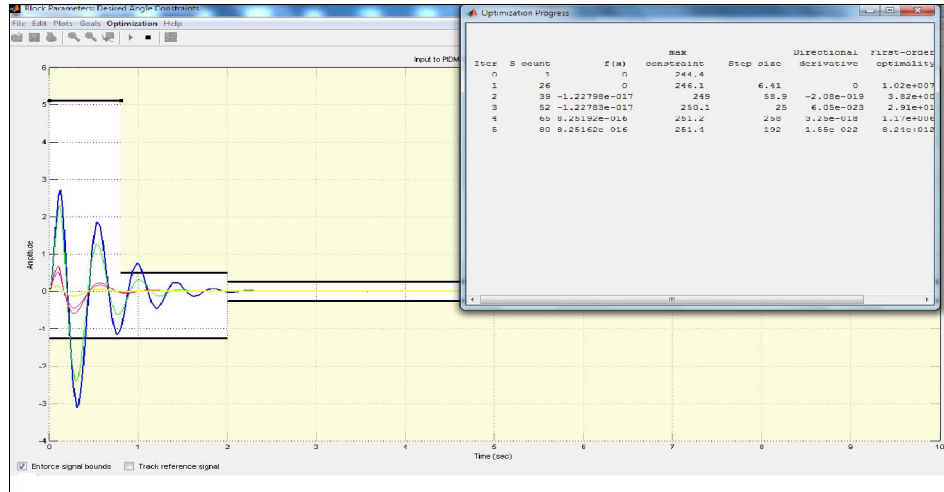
Block Parameters: Desired Angle Constraints
File Edit Plots Goals Optimization Help

Input to PIDM

Optimization Progress

| Iter | S count | f(x) | max constraint | Step size | Directional derivative | First-order optimality |
|---|---|---|---|---|---|---|
| 0 | 1 | 0 | 244.4 | | | |
| 1 | 26 | 0 | 246.1 | 6.41 | 0 | 1.02e+007 |
| 2 | 39 | -1.22798e-017 | 249 | 58.9 | -2.08e-019 | 3.82e+00 |
| 3 | 52 | -1.22783e-017 | 250.1 | 25 | 6.05e-023 | 2.91e+01 |
| 4 | 65 | 8.25192e-016 | 251.2 | 258 | 3.25e-018 | 1.17e+006 |
| 5 | 80 | 8.25162e 016 | 251.4 | 192 | 1.55e 022 | 8.21e+012 |

III

6
5
4
3
2
1
0
-1
-2
-3
-4
Amplitude
0 1 2 3 4 5 6 7 8 9 10
Time (sec)

Enforce signal bounds
Track reference signal